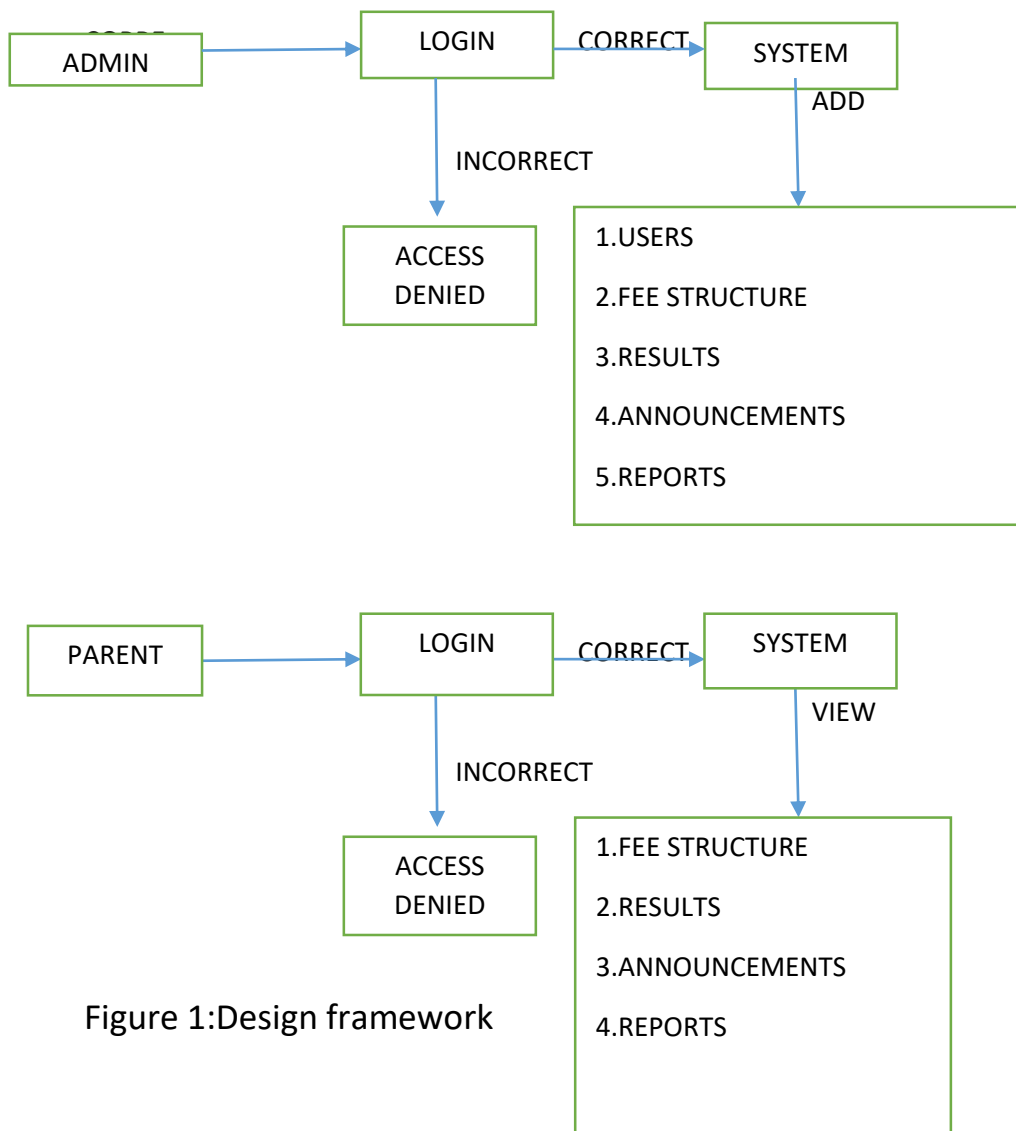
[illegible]

ADMIN

LOGIN

CORRECT

SYSTEM

ADD

INCORRECT

ACCESS DENIED

1.USERS

2.FEE STRUCTURE

3.RESULTS

4.ANNOUNCEMENTS

5.REPORTS

PARENT

LOGIN

CORRECT

SYSTEM

VIEW

INCORRECT

ACCESS DENIED

1.FEE STRUCTURE

2.RESULTS

3.ANNOUNCEMENTS

4.REPORTS

Figure 1:Design framework